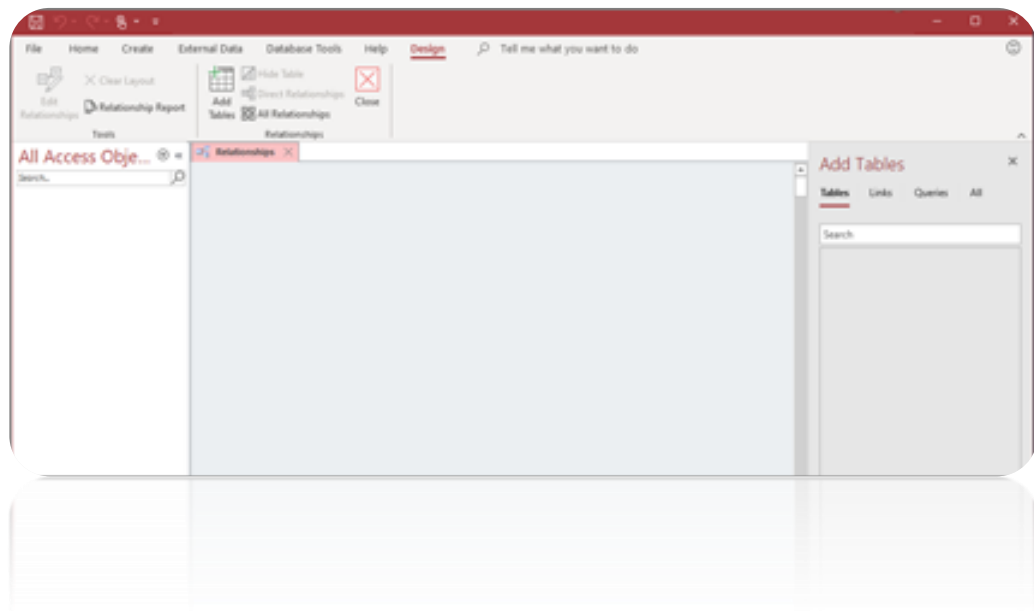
File Home Create External Data Database Tools Help Design Tell me what you want to do

Edit Relationships
Clear Layout
Relationship Report
Tools

Add Tables
Hide Table
Direct Relationships
All Relationships
Close
Relationships

All Access Obje...
Search...

Relationships

Add Tables
Tables Links Queries All
Search